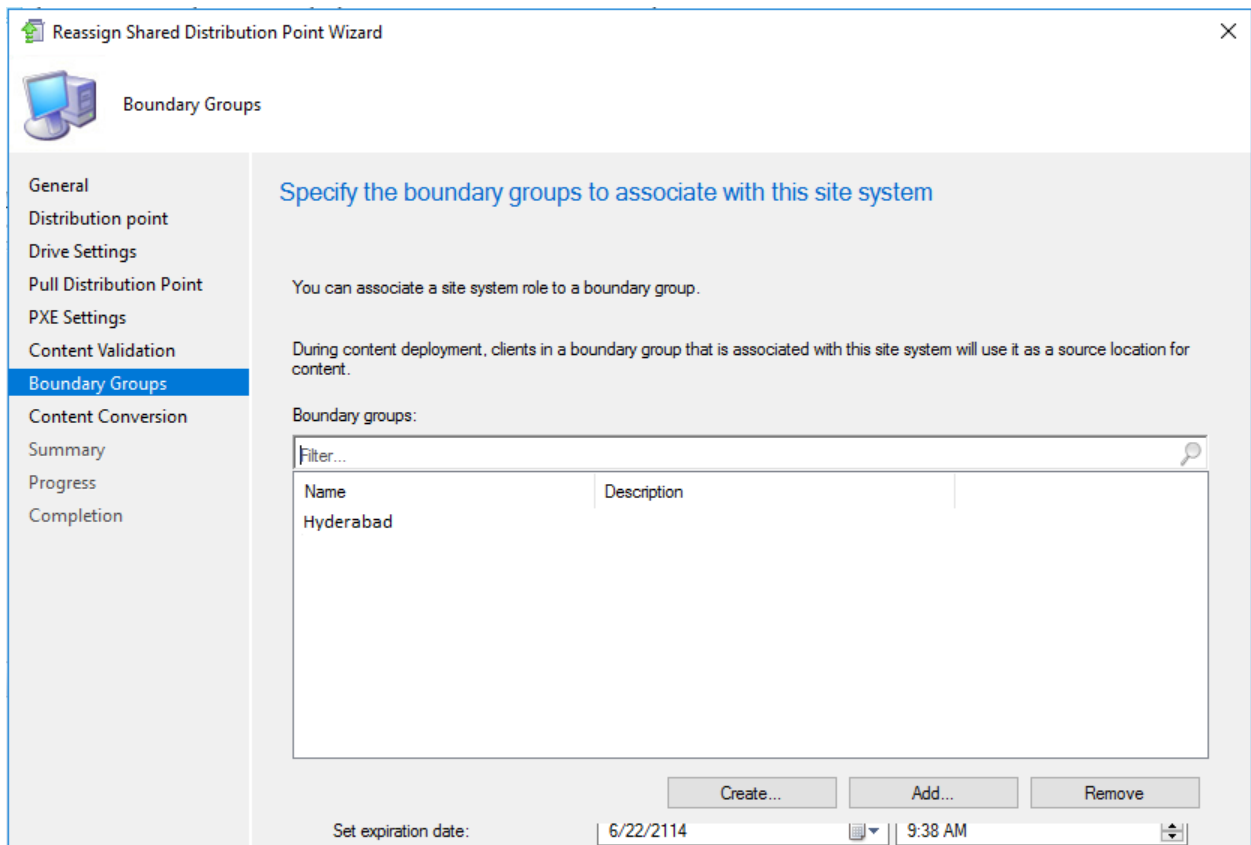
Reassign Shared Distribution Point Wizard

Boundary Groups

General
Distribution point
Drive Settings
Pull Distribution Point
PXE Settings
Content Validation
Boundary Groups
Content Conversion
Summary
Progress
Completion

Specify the boundary groups to associate with this site system

You can associate a site system role to a boundary group.

During content deployment, clients in a boundary group that is associated with this site system will use it as a source location for content.

Boundary groups:

Filter...

| Name | Description |
|---|---|
| Hyderabad | |

Create...
Add...
Remove

Set expiration date: 6/22/2114 9:38 AM